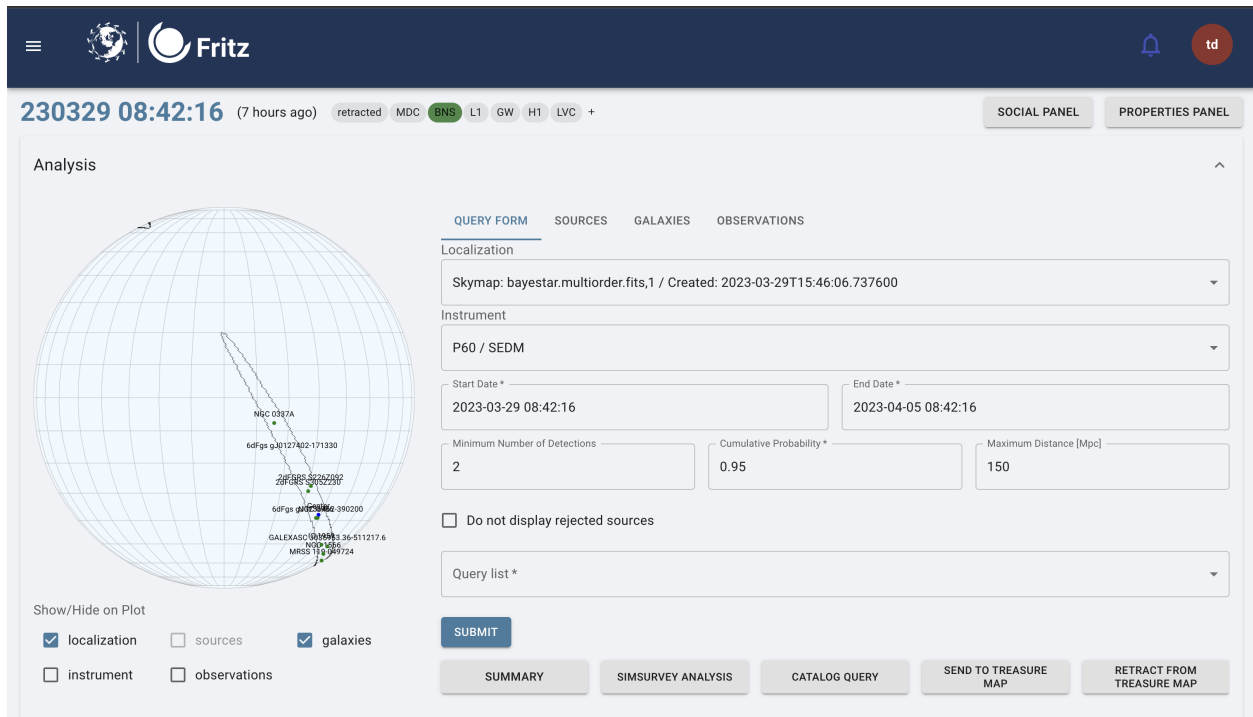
Fritz

td

230329 08:42:16 (7 hours ago) retracted MDC BNS L1 GW H1 LVC +

SOCIAL PANEL PROPERTIES PANEL

Analysis

NGC 0337A
6dFgs gJ0127402-171330
2dFGRS S226Z092
2dFGRS S225Z230
6dFgs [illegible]-390200
GALEXASC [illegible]3.36-511217.6
NGC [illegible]
MRSS 1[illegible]-049724

Show/Hide on Plot

localization sources galaxies

instrument observations

QUERY FORM SOURCES GALAXIES OBSERVATIONS

Localization

Skymap: bayestar.multiorder.fits,1 / Created: 2023-03-29T15:46:06.737600

Instrument

P60 / SEDM

Start Date *
2023-03-29 08:42:16

End Date *
2023-04-05 08:42:16

Minimum Number of Detections
2

Cumulative Probability *
0.95

Maximum Distance [Mpc]
150

Do not display rejected sources

Query list *

SUBMIT

SUMMARY SIMSURVEY ANALYSIS CATALOG QUERY SEND TO TREASURE MAP RETRACT FROM TREASURE MAP